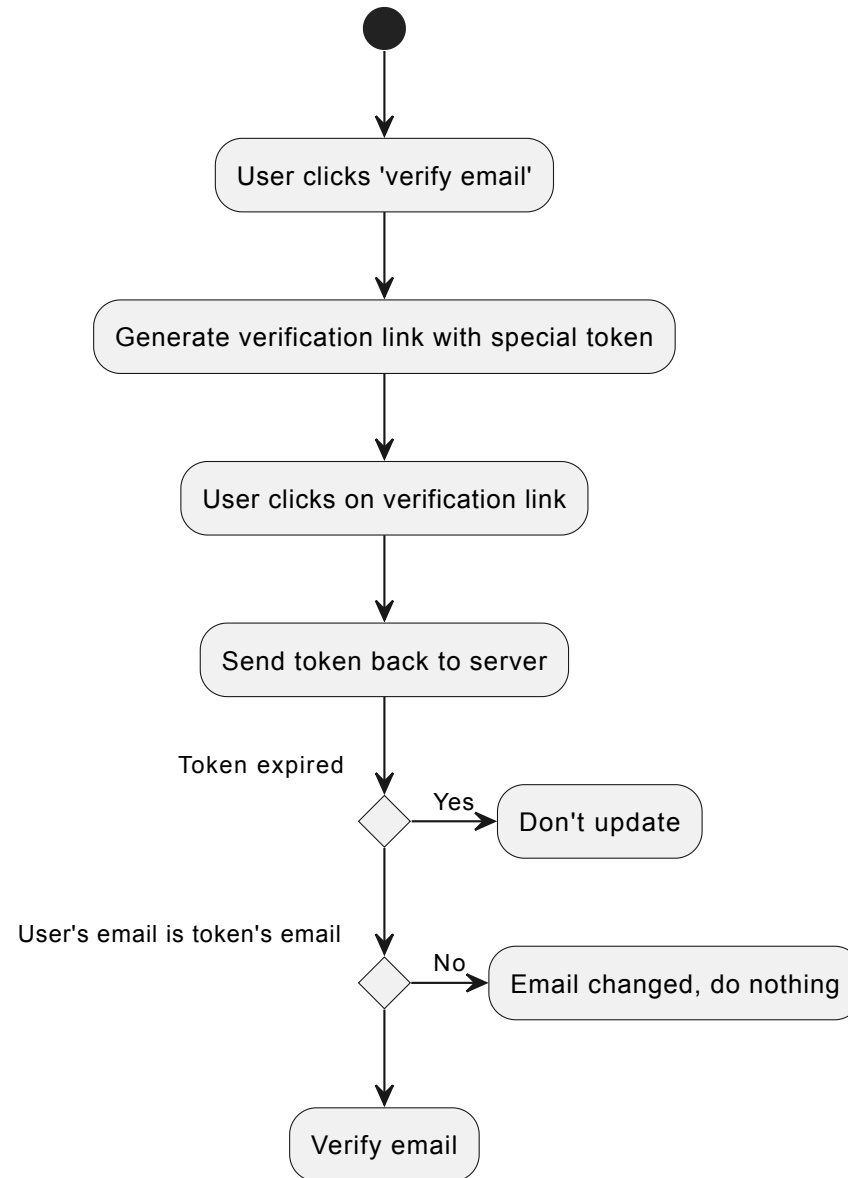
User clicks 'verify email'

Generate verification link with special token

User clicks on verification link

Send token back to server

Token expired

Yes

Don't update

User's email is token's email

No

Email changed, do nothing

Verify email